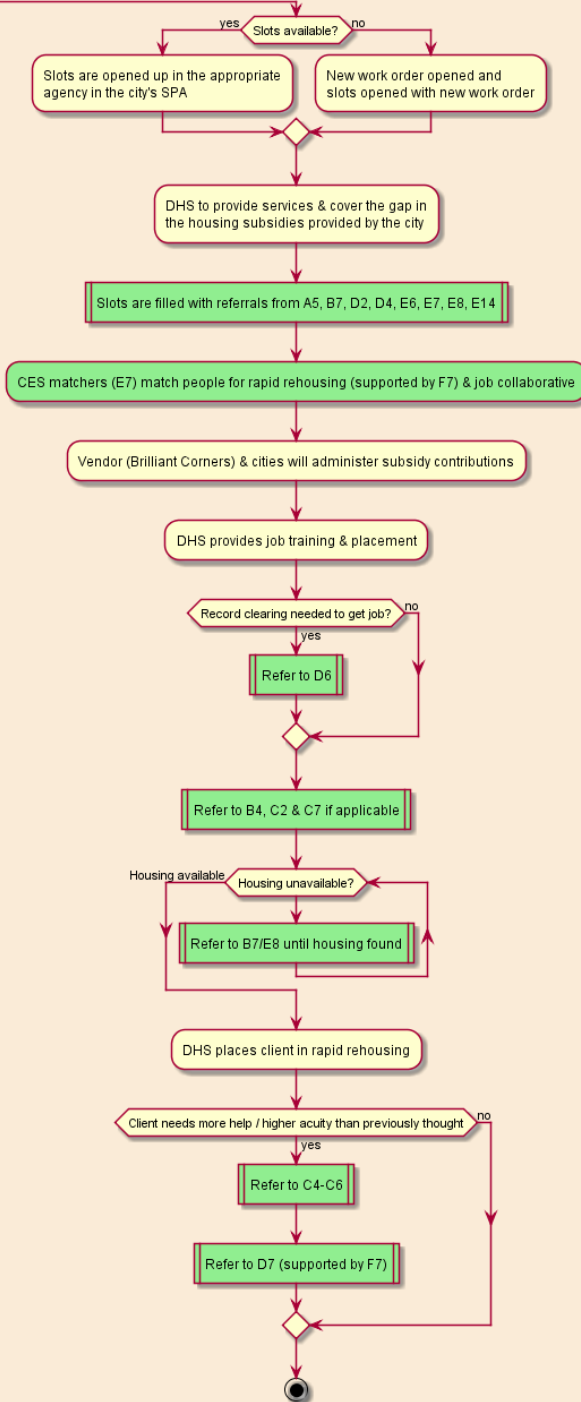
yes
Slots available?
no

Slots are opened up in the appropriate agency in the city's SPA

New work order opened and slots opened with new work order

DHS to provide services & cover the gap in the housing subsidies provided by the city

Slots are filled with referrals from A5, B7, D2, D4, E6, E7, E8, E14

CES matchers (E7) match people for rapid rehousing (supported by F7) & job collaborative

Vendor (Brilliant Corners) & cities will administer subsidy contributions

DHS provides job training & placement

Record clearing needed to get job?
no
yes

Refer to D6

Refer to B4, C2 & C7 if applicable

Housing available
Housing unavailable?

Refer to B7/E8 until housing found

DHS places client in rapid rehousing

Client needs more help / higher acuity than previously thought
no
yes

Refer to C4-C6

Refer to D7 (supported by F7)